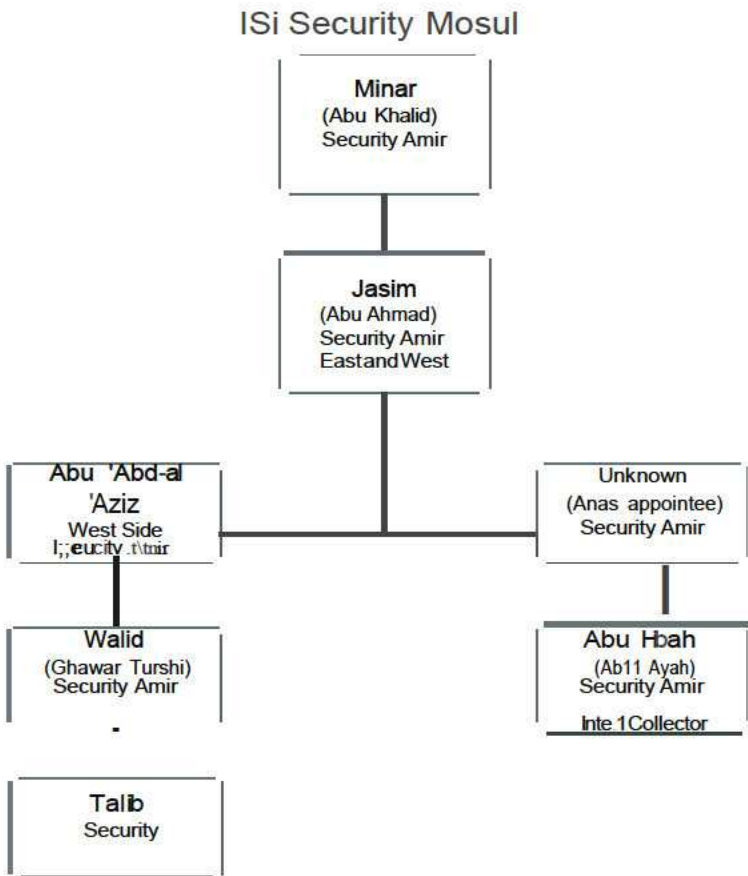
ISi Security Mosul

Minar
(Abu Khalid)
Security Amir

Jasim
(Abu Ahmad)
Security Amir
EastandWest

Abu 'Abd-al 'Aziz
West Side
l;;eucity .t\tnir

Unknown
(Anas appointee)
Security Amir

Walid
(Ghawar Turshi)
Security Amir

Abu Hbah
(Ab11 Ayah)
Security Amir
Inte 1Collector

Talib
Security